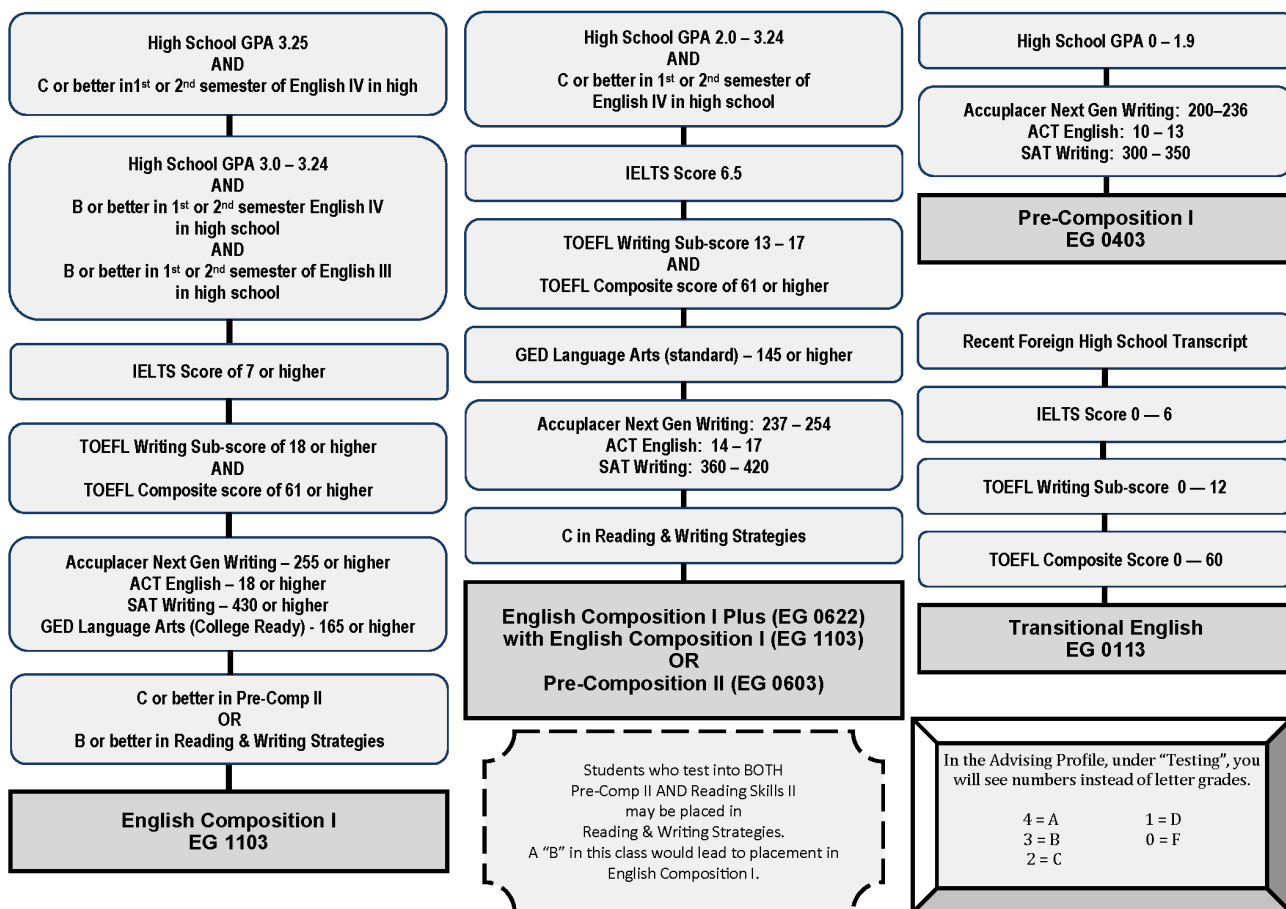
High School GPA 3.25
AND
C or better in1st or 2nd semester of English IV in high

High School GPA 3.0 – 3.24
AND
B or better in 1st or 2nd semester English IV in high school
AND
B or better in 1st or 2nd semester of English III in high school

IELTS Score of 7 or higher

TOEFL Writing Sub-score of 18 or higher
AND
TOEFL Composite score of 61 or higher

Accuplacer Next Gen Writing – 255 or higher
ACT English – 18 or higher
SAT Writing – 430 or higher
GED Language Arts (College Ready) - 165 or higher

C or better in Pre-Comp II
OR
B or better in Reading & Writing Strategies

English Composition I
EG 1103

High School GPA 2.0 – 3.24
AND
C or better in 1st or 2nd semester of English IV in high school

IELTS Score 6.5

TOEFL Writing Sub-score 13 – 17
AND
TOEFL Composite score of 61 or higher

GED Language Arts (standard) – 145 or higher

Accuplacer Next Gen Writing: 237 – 254
ACT English: 14 – 17
SAT Writing: 360 – 420

C in Reading & Writing Strategies

English Composition I Plus (EG 0622) with English Composition I (EG 1103)
OR
Pre-Composition II (EG 0603)

Students who test into BOTH Pre-Comp II AND Reading Skills II may be placed in Reading & Writing Strategies. A "B" in this class would lead to placement in English Composition I.

High School GPA 0 – 1.9

Accuplacer Next Gen Writing: 200–236
ACT English: 10 – 13
SAT Writing: 300 – 350

Pre-Composition I
EG 0403

Recent Foreign High School Transcript

IELTS Score 0 — 6

TOEFL Writing Sub-score 0 — 12

TOEFL Composite Score 0 — 60

Transitional English
EG 0113

In the Advising Profile, under "Testing", you will see numbers instead of letter grades.

4 = A
3 = B
2 = C
1 = D
0 = F